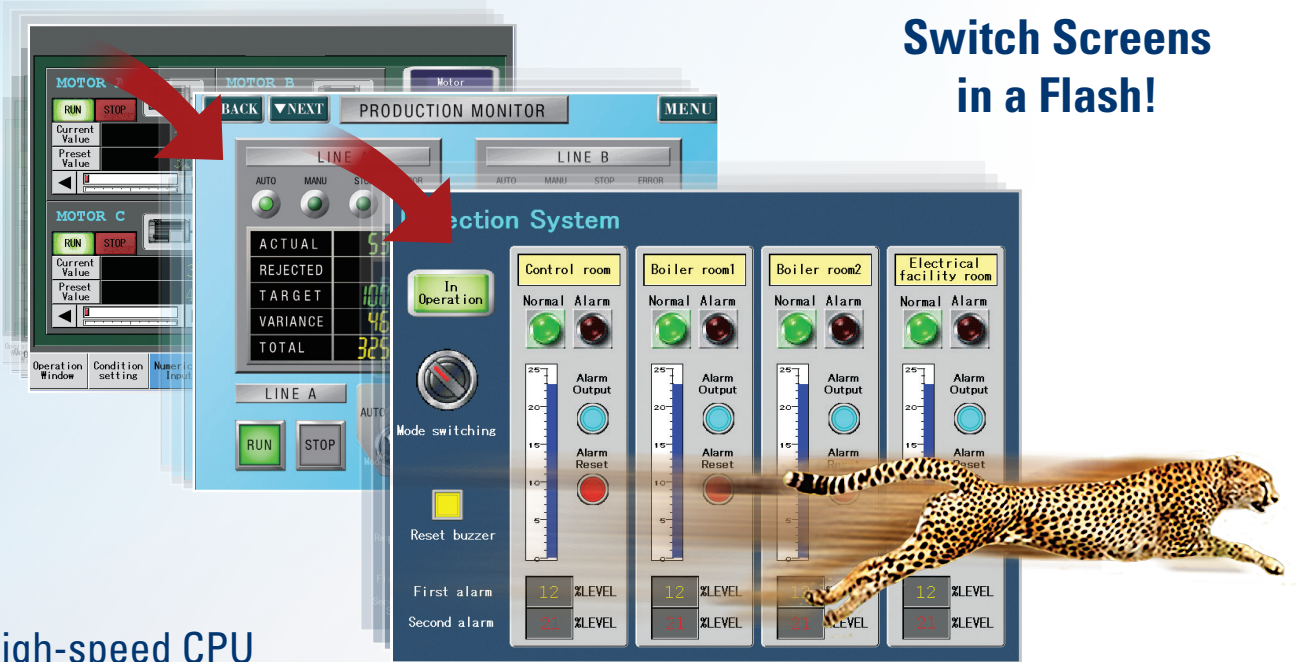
Switch Screens in a Flash!

MOTOR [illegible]
RUN STOP
Current Value
Preset Value
MOTOR B
Motor
MOTOR C
RUN STOP
Current Value
Preset Value
Operation Window
Condition setting
Numeric Input

BACK ▼NEXT PRODUCTION MONITOR MENU
LINE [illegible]
LINE B
AUTO MANU STO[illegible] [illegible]
AUTO MANU STOP ERROR
ACTUAL 5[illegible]
REJECTED
TARGET 10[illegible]
VARIANCE 46
TOTAL 32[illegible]
LINE A
RUN STOP
AUTO

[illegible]ection System
In Operation
Mode switching
Reset buzzer
Control room
Boiler room1
Boiler room2
Electrical facility room
Normal Alarm
Normal Alarm
Normal Alarm
Normal Alarm
25 20 15 10 5 0
Alarm Output
Alarm Reset
Alarm Output
Alarm Reset
Alarm Output
Alarm
Alarm Output
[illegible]eset
First alarm 12 %LEVEL 12 %LEVEL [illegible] 12 %LEVEL
Second alarm 21 %LEVEL 21 %LEVEL 21 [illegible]LEVEL 21 %LEVEL

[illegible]igh-speed CPU